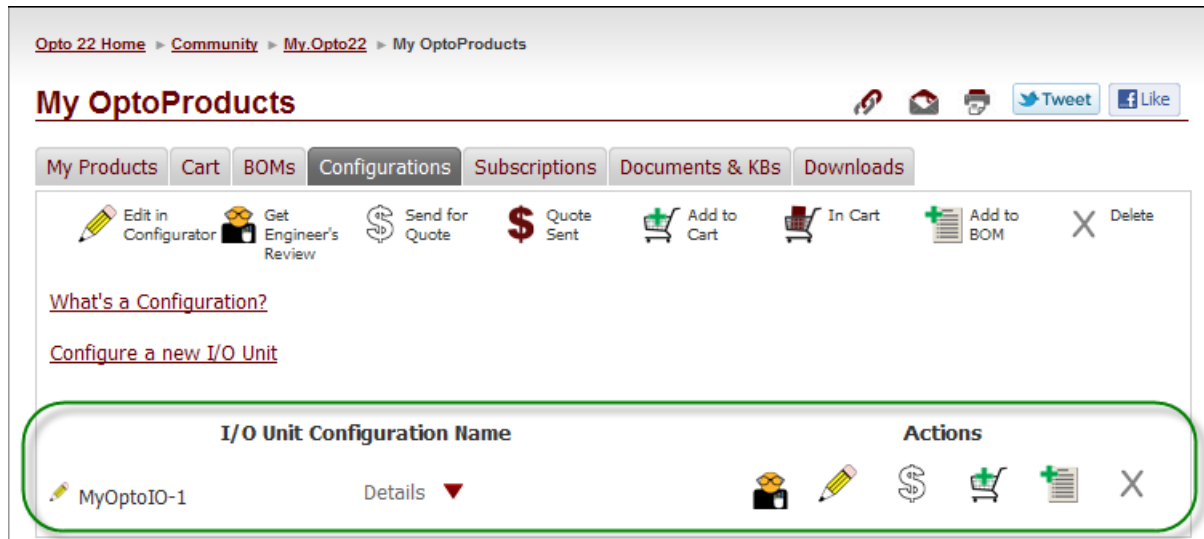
Opto 22 Home ► Community ► My.Opto22 ► My OptoProducts

My OptoProducts

Tweet Like

My Products | Cart | BOMs | Configurations | Subscriptions | Documents & KBs | Downloads

Edit in Configurator
Get Engineer's Review
Send for Quote
Quote Sent
Add to Cart
In Cart
Add to BOM
Delete

What's a Configuration?

Configure a new I/O Unit

| I/O Unit Configuration Name | | Actions |
|---|---|---|
| MyOptoIO-1 | Details | |